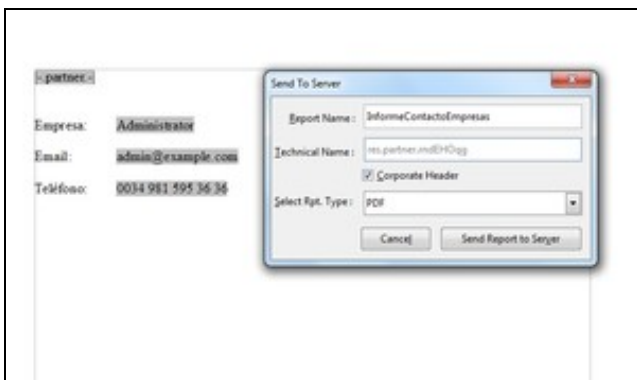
- partner -

Empresa: Administrator

Email: admin@example.com

Teléfono: 0034 981 595 36 36

Send To Server

Report Name: InformeContactoEmpresas

Technical Name: res.partner.mdEHOgg

Corporate Header

Select Rpt. Type: PDF

Cancel

Send Report to Server